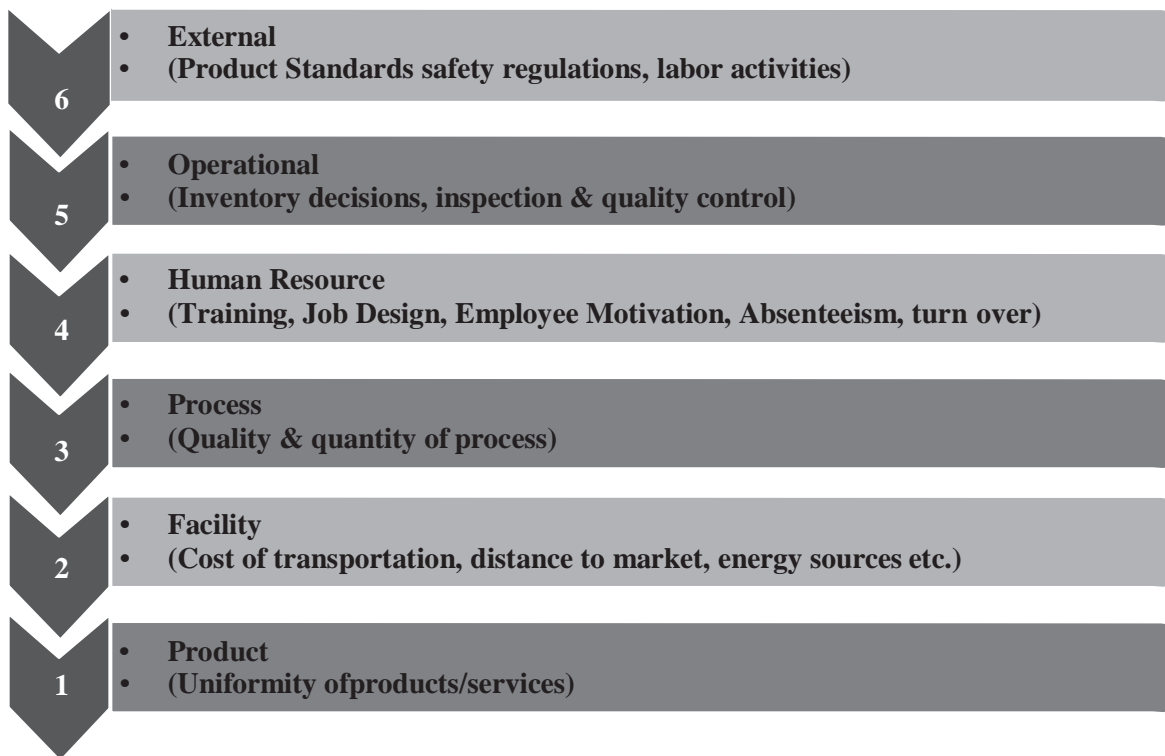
6
- External
- (Product Standards safety regulations, labor activities)

5
- Operational
- (Inventory decisions, inspection & quality control)

4
- Human Resource
- (Training, Job Design, Employee Motivation, Absenteeism, turn over)

3
- Process
- (Quality & quantity of process)

2
- Facility
- (Cost of transportation, distance to market, energy sources etc.)

1
- Product
- (Uniformity ofproducts/services)